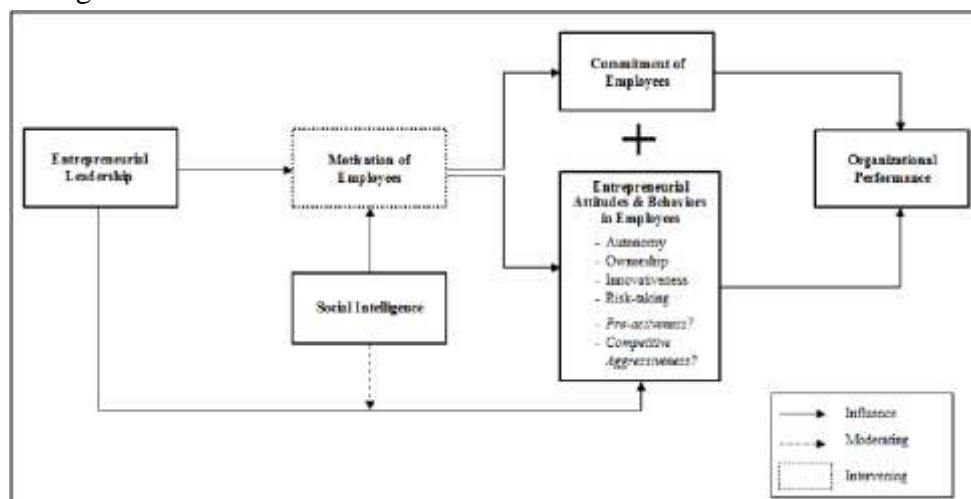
Entrepreneurial Leadership

Motivation of Employees

Commitment of Employees

+

Entrepreneurial Attitudes & Behaviors in Employees
- Autonomy
- Ownership
- Innovativeness
- Risk-taking
- Pro-activeness?
- Competitive Aggressiveness?

Organizational Performance

Social Intelligence

Influence
Moderating
Intervening